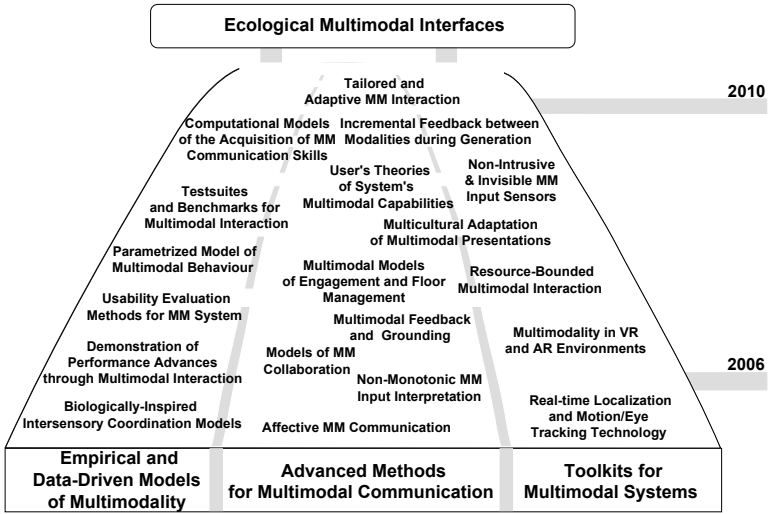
Ecological Multimodal Interfaces

2010

2006

Tailored and Adaptive MM Interaction

Computational Models of the Acquisition of MM Communication Skills

Incremental Feedback between Modalities during Generation

User's Theories of System's Multimodal Capabilities

Non-Intrusive & Invisible MM Input Sensors

Testsuites and Benchmarks for Multimodal Interaction

Multicultural Adaptation of Multimodal Presentations

Parametrized Model of Multimodal Behaviour

Multimodal Models of Engagement and Floor Management

Resource-Bounded Multimodal Interaction

Usability Evaluation Methods for MM System

Multimodal Feedback and Grounding

Demonstration of Performance Advances through Multimodal Interaction

Models of MM Collaboration

Multimodality in VR and AR Environments

Non-Monotonic MM Input Interpretation

Biologically-Inspired Intersensory Coordination Models

Affective MM Communication

Real-time Localization and Motion/Eye Tracking Technology

Empirical and Data-Driven Models of Multimodality

Advanced Methods for Multimodal Communication

Toolkits for Multimodal Systems